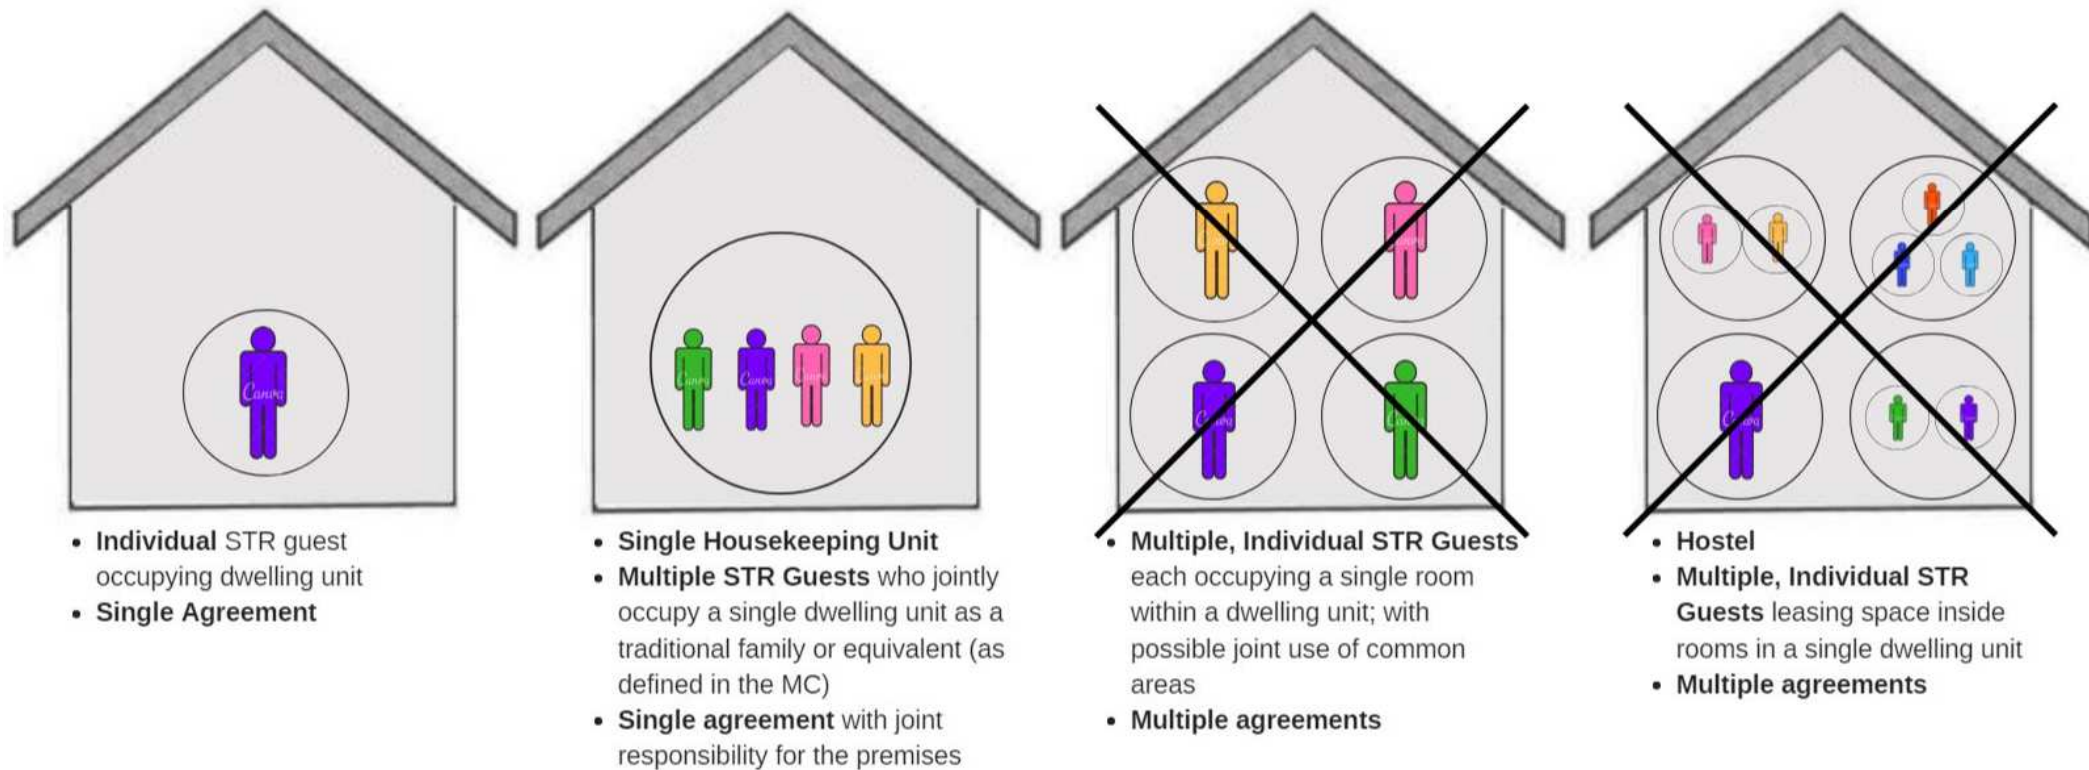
- **Individual** STR guest occupying dwelling unit
- **Single Agreement**

- **Single Housekeeping Unit**
- **Multiple STR Guests** who jointly occupy a single dwelling unit as a traditional family or equivalent (as defined in the MC)
- **Single agreement** with joint responsibility for the premises

- **Multiple, Individual STR Guests** each occupying a single room within a dwelling unit; with possible joint use of common areas
- **Multiple agreements**

- **Hostel**
- **Multiple, Individual STR Guests** leasing space inside rooms in a single dwelling unit
- **Multiple agreements**